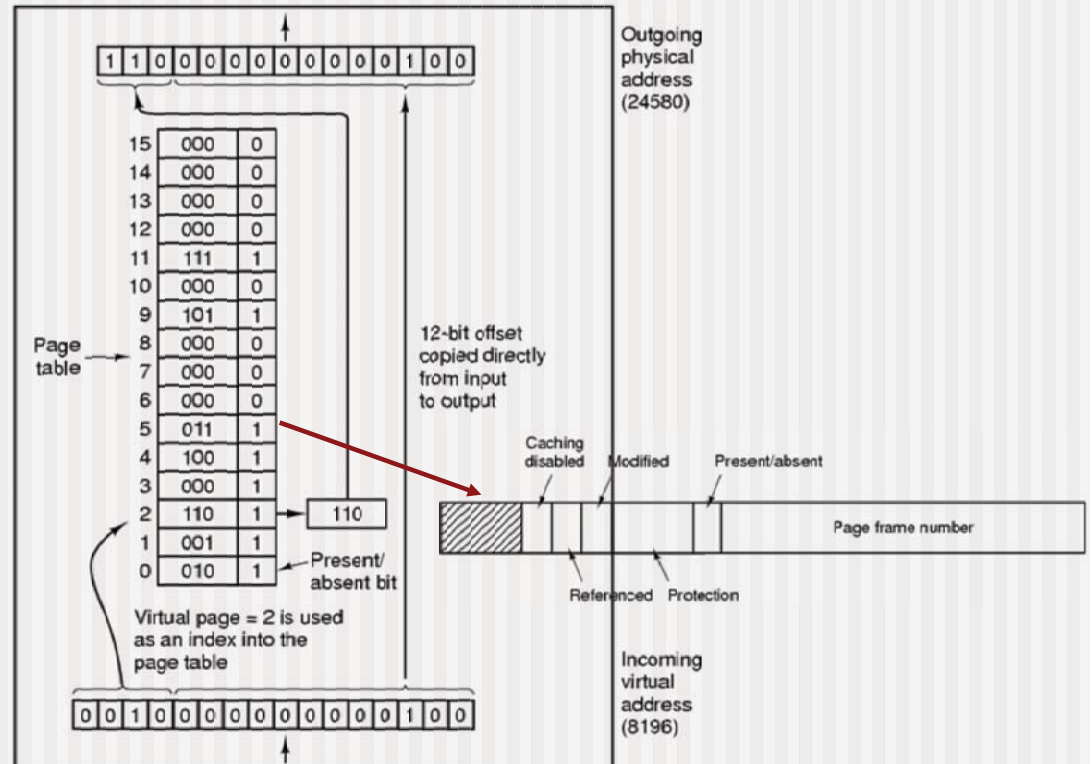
1 1 0 0 0 0 0 0 0 0 0 0 1 0 0

Outgoing physical address (24580)

| 15 | 000 | 0 |
|---|---|---|
| 14 | 000 | 0 |
| 13 | 000 | 0 |
| 12 | 000 | 0 |
| 11 | 111 | 1 |
| 10 | 000 | 0 |
| 9 | 101 | 1 |
| 8 | 000 | 0 |
| 7 | 000 | 0 |
| 6 | 000 | 0 |
| 5 | 011 | 1 |
| 4 | 100 | 1 |
| 3 | 000 | 1 |
| 2 | 110 | 1 |
| 1 | 001 | 1 |
| 0 | 010 | 1 |

Page table

110

12-bit offset copied directly from input to output

Present/ absent bit

Virtual page = 2 is used as an index into the page table

Caching disabled

Modified

Present/absent

Page frame number

Referenced

Protection

Incoming virtual address (8196)

0 0 1 0 0 0 0 0 0 0 0 0 0 1 0 0